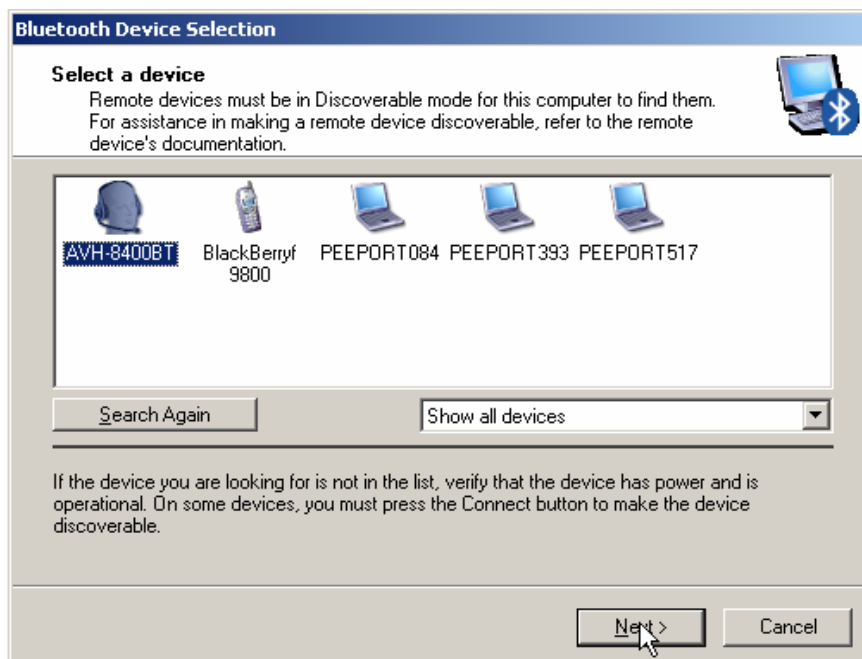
Bluetooth Device Selection

Select a device

Remote devices must be in Discoverable mode for this computer to find them. For assistance in making a remote device discoverable, refer to the remote device's documentation.

AVH-8400BT

BlackBerryf 9800

PEEPORT084

PEEPORT393

PEEPORT517

Search Again

Show all devices

If the device you are looking for is not in the list, verify that the device has power and is operational. On some devices, you must press the Connect button to make the device discoverable.

Next >

Cancel